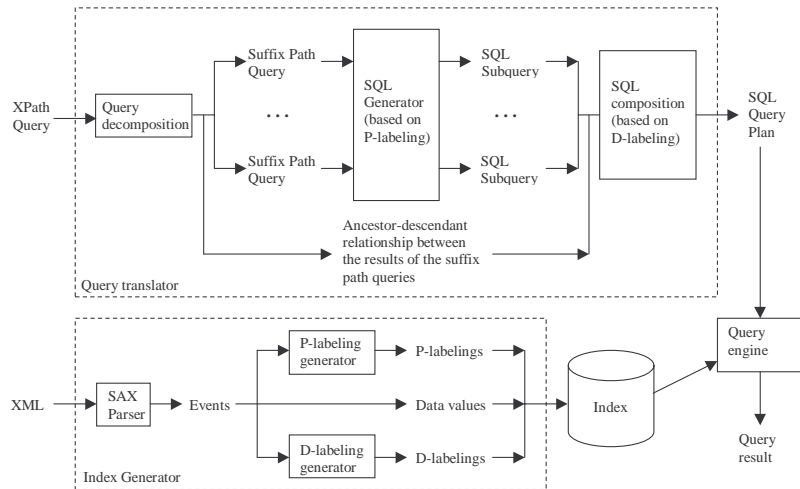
XPath Query

Query decomposition

Suffix Path Query

...

Suffix Path Query

SQL Generator (based on P-labeling)

SQL Subquery

...

SQL Subquery

SQL composition (based on D-labeling)

SQL Query Plan

Ancestor-descendant relationship between the results of the suffix path queries

Query translator

XML

SAX Parser

Events

P-labeling generator

P-labelings

Data values

D-labeling generator

D-labelings

Index

Query engine

Query result

Index Generator